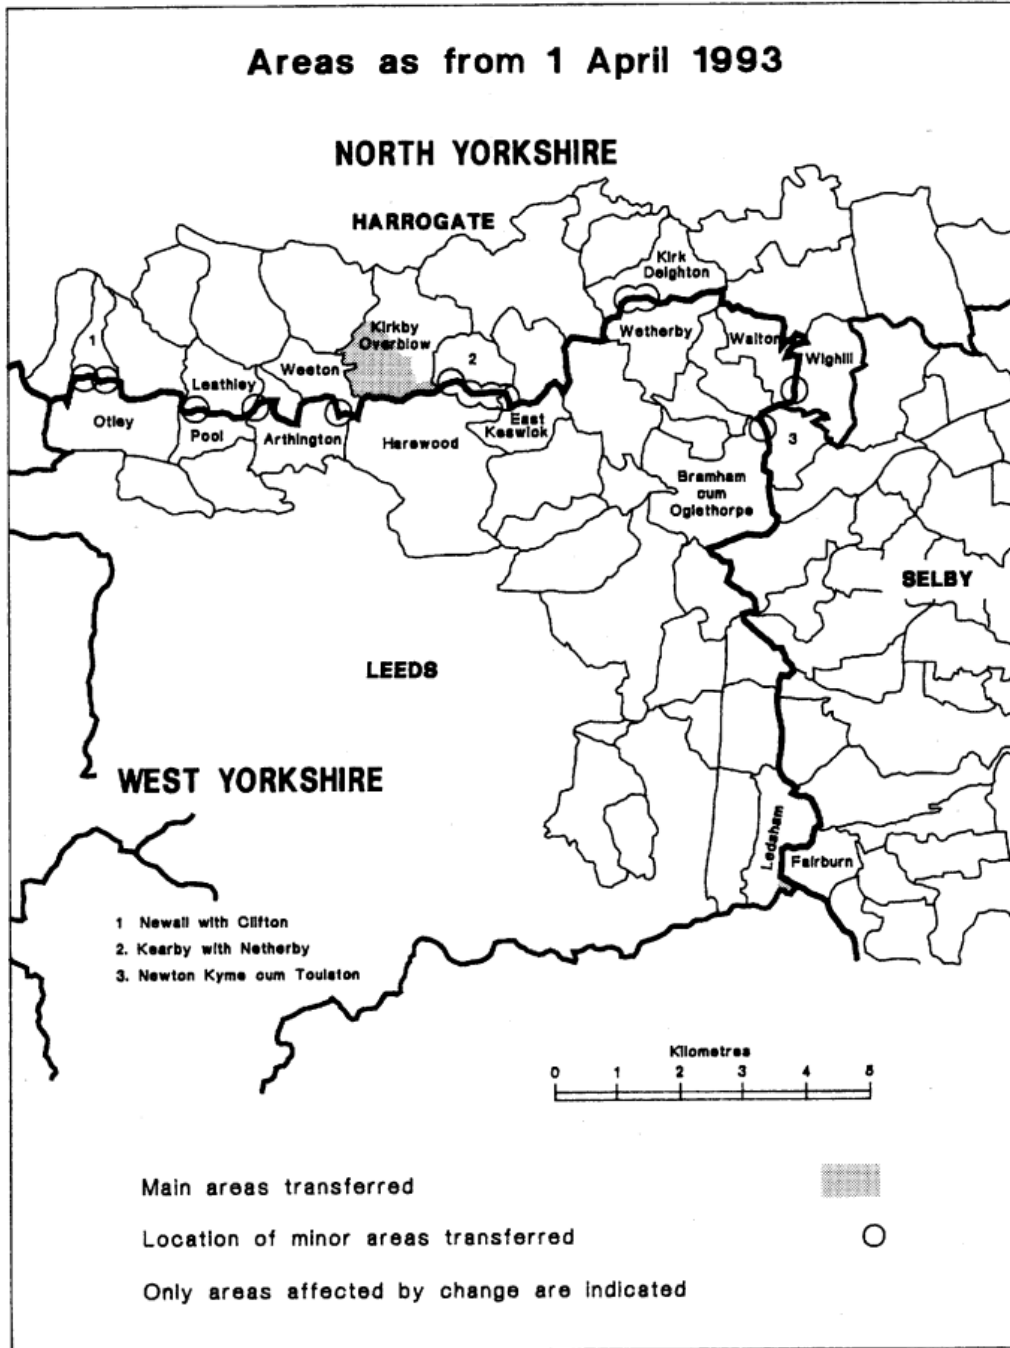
Areas as from 1 April 1993

NORTH YORKSHIRE

HARROGATE

Kirk Deighton

Wetherby

Walton

Wighill

1

Kirkby Overblow

2

Leathley

Weeton

Otley

Pool

Arthington

Harewood

East Keswick

3

Bramham cum Oglethorpe

SELBY

LEEDS

WEST YORKSHIRE

Ledsham

Fairburn

1 Newall with Clifton
2. Kearby with Netherby
3. Newton Kyme cum Toulston

Kilometres
0 1 2 3 4 5

Main areas transferred

Location of minor areas transferred

Only areas affected by change are indicated